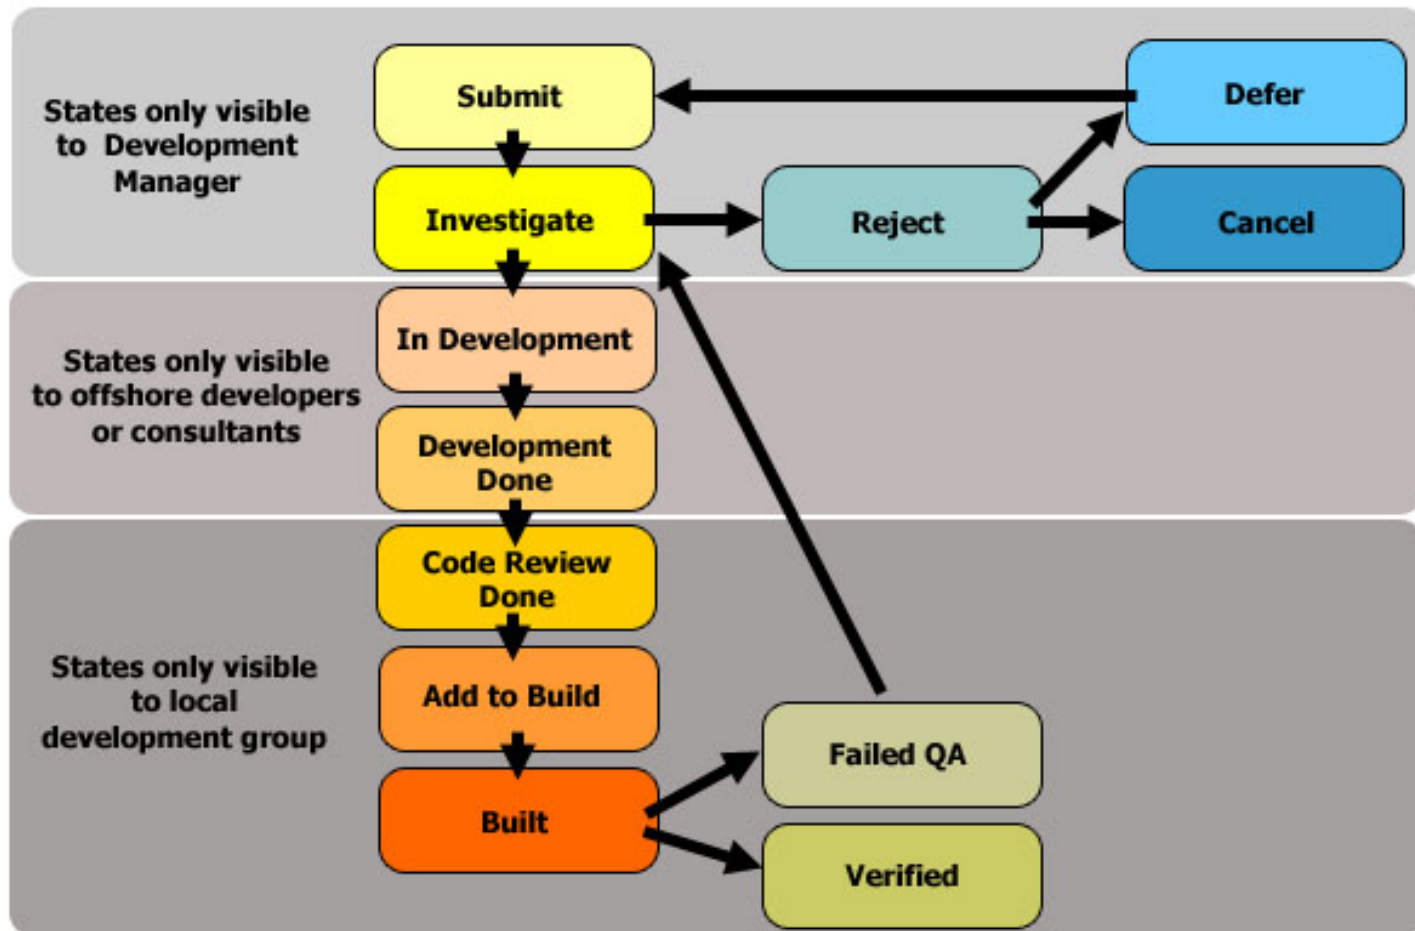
States only visible to Development Manager

Submit

Defer

Investigate

Reject

Cancel

States only visible to offshore developers or consultants

In Development

Development Done

Code Review Done

States only visible to local development group

Add to Build

Failed QA

Built

Verified